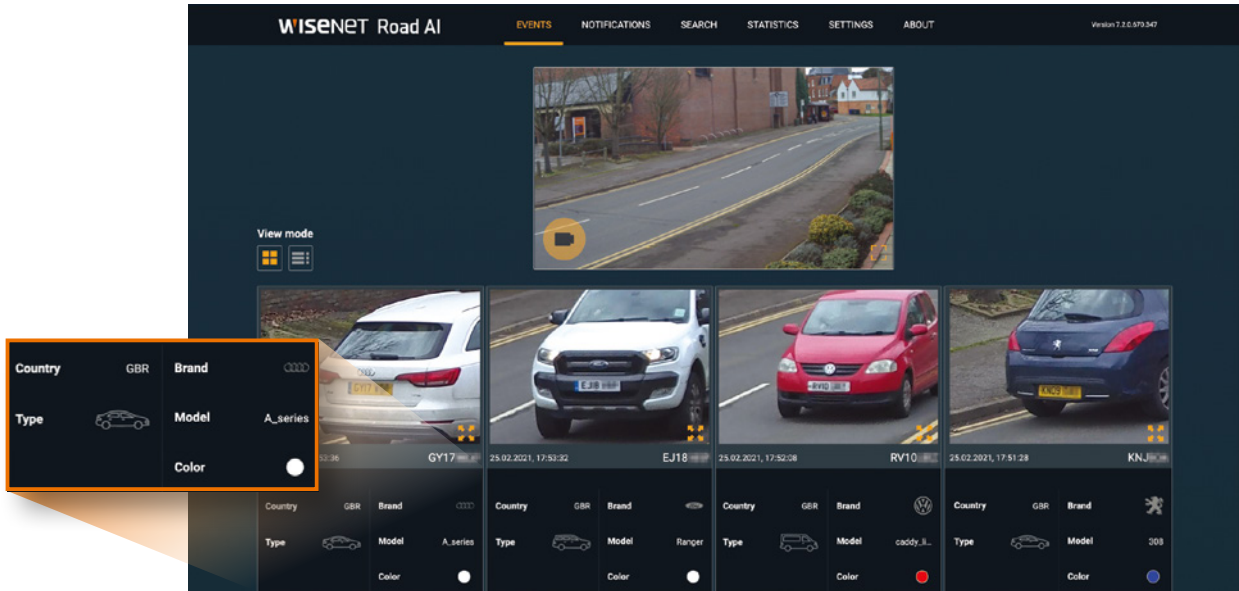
WISENET Road AI

EVENTS NOTIFICATIONS SEARCH STATISTICS SETTINGS ABOUT

Version 7.2.0.670.347

View mode

Country GBR
Type
Brand
Model A_series
Color

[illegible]:53:36 GY17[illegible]

25.02.2021, 17:53:32 EJ18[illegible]

25.02.2021, 17:52:08 RV10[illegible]

25.02.2021, 17:51:28 KNJ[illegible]

Country GBR
Type
Brand
Model A_series
Color

Country GBR
Type
Brand
Model Ranger
Color

Country GBR
Type
Brand
Model caddy_li...
Color

Country GBR
Type
Brand
Model 308
Color